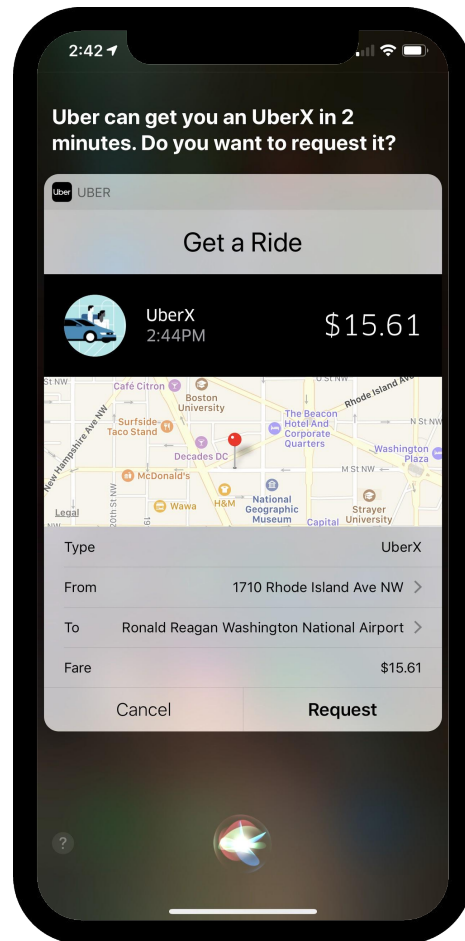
2:42

Uber can get you an UberX in 2 minutes. Do you want to request it?

Uber UBER

Get a Ride

UberX
2:44PM

$15.61

S St NW
Café Citron
Boston University
U St NW
Rhode Island Ave
Surfside Taco Stand
New Hampshire Ave NW
The Beacon Hotel And Corporate Quarters
N St NW
Decades DC
Washington Plaza
McDonald's
M St NW
Wawa
H&M
National Geographic Museum
Strayer University
Legal
20th St NW
19
Capital

Type
UberX

From
1710 Rhode Island Ave NW

To
Ronald Reagan Washington National Airport

Fare
$15.61

Cancel
Request

?